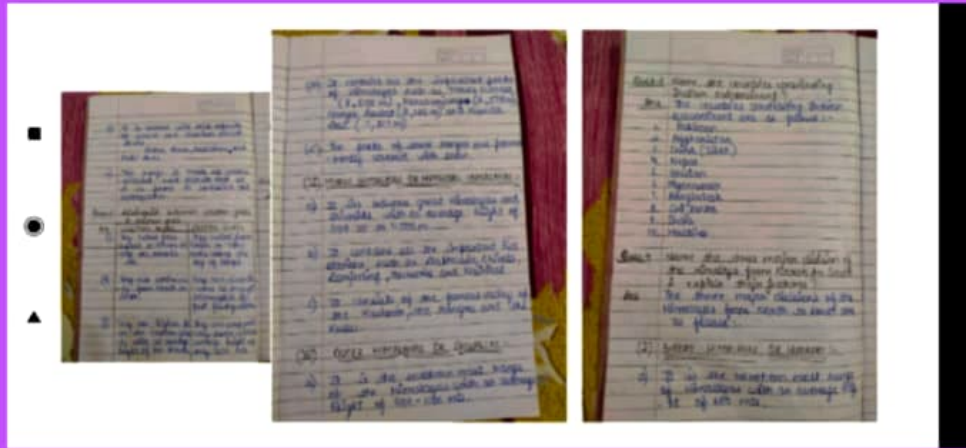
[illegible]

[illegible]

(iii) It consists of the important peaks of Himalayas such as Mount Everest (8,848 m), Kanchenjunga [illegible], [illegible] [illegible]

(iv) The peaks of these ranges are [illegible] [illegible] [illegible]

(2) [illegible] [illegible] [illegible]

(i) It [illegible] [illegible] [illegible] Himalayas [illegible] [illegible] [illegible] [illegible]

(ii) It contains all the important hill stations such as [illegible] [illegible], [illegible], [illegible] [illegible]

(iii) It consists of the famous valley of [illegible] Kashmir, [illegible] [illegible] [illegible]

(3) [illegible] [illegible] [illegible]

(i) It is the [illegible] range of the Himalayas with an average height of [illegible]

Ques. Name the countries constituting Indian subcontinent?

Ans. The countries constituting Indian subcontinent are as follows:-
1. Pakistan
2. Afghanistan
3. India ([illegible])
4. Nepal
5. Bhutan
6. Myanmar
7. Bangladesh
8. Sri Lanka
9. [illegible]
10. Maldives

Ques. Name the three major divisions of the Himalayas from North to South & explain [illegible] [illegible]

Ans. The three major divisions of the Himalayas from North to South are as follows:-

(1) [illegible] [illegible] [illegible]

(i) It is the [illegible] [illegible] range of Himalayas with an average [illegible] of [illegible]